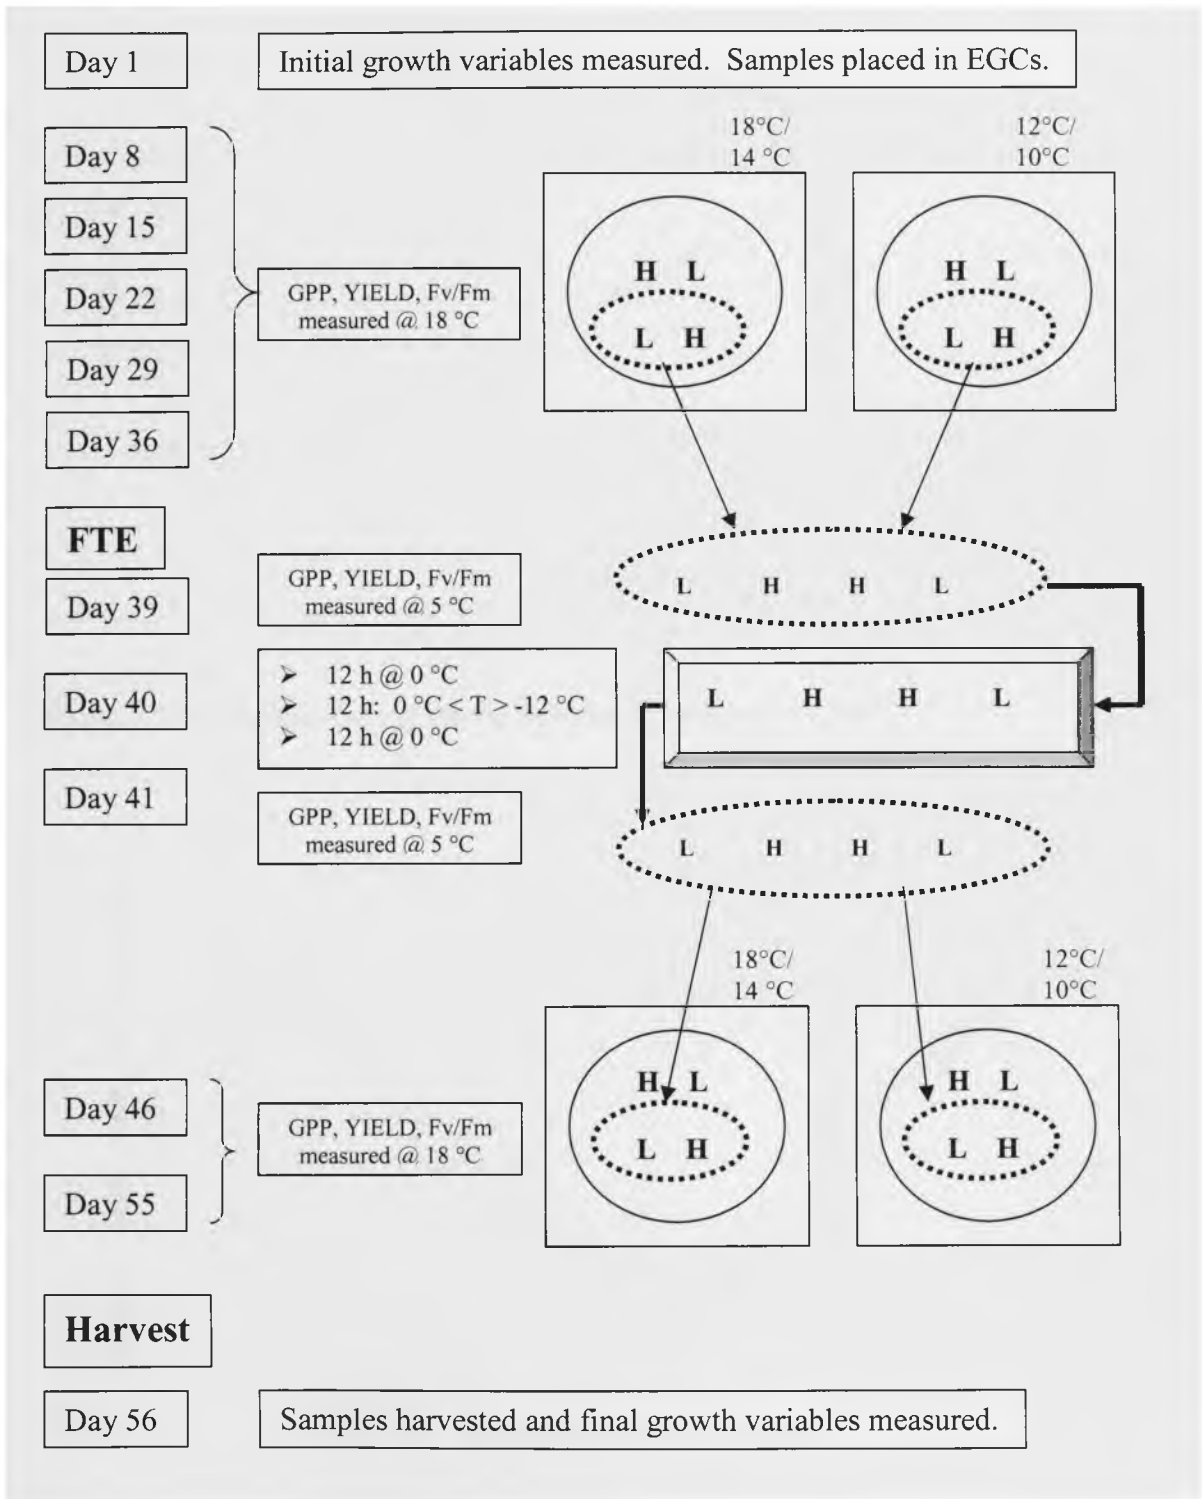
Day 1

Initial growth variables measured. Samples placed in EGCs.

Day 8

Day 15

Day 22

Day 29

Day 36

GPP, YIELD, Fv/Fm measured @ 18 °C

18°C/ 14 °C

12°C/ 10°C

H L

L H

H L

L H

FTE

Day 39

GPP, YIELD, Fv/Fm measured @ 5 °C

L H H L

Day 40

➢ 12 h @ 0 °C
➢ 12 h: 0 °C < T > -12 °C
➢ 12 h @ 0 °C

L H H L

Day 41

GPP, YIELD, Fv/Fm measured @ 5 °C

L H H L

18°C/ 14 °C

12°C/ 10°C

Day 46

Day 55

GPP, YIELD, Fv/Fm measured @ 18 °C

H L

L H

H L

L H

Harvest

Day 56

Samples harvested and final growth variables measured.